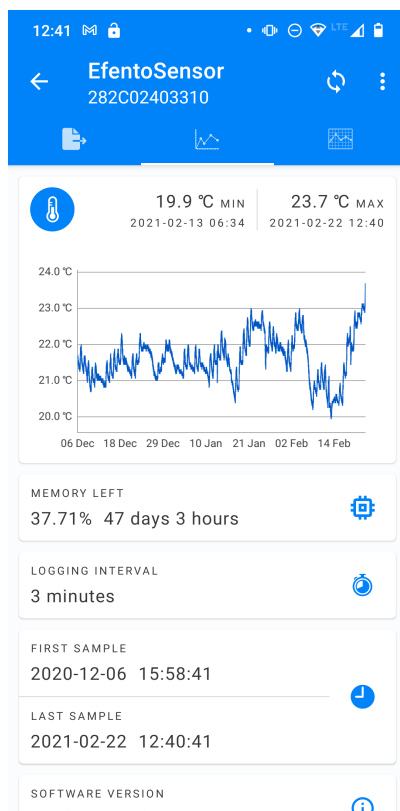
12:41

EfentoSensor
282C02403310

19.9 ℃ MIN
2021-02-13 06:34

23.7 ℃ MAX
2021-02-22 12:40

24.0 ℃
23.0 ℃
22.0 ℃
21.0 ℃
20.0 ℃
06 Dec 18 Dec 29 Dec 10 Jan 21 Jan 02 Feb 14 Feb

MEMORY LEFT
37.71% 47 days 3 hours

LOGGING INTERVAL
3 minutes

FIRST SAMPLE
2020-12-06 15:58:41

LAST SAMPLE
2021-02-22 12:40:41

SOFTWARE VERSION